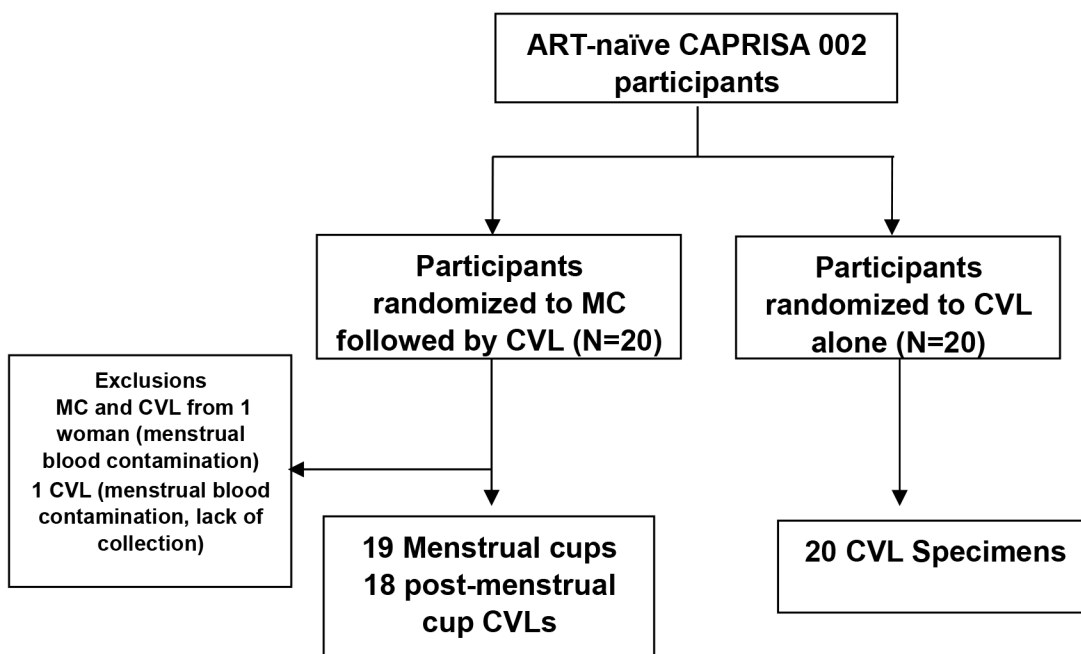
ART-naïve CAPRISA 002 participants

Participants randomized to MC followed by CVL (N=20)

Participants randomized to CVL alone (N=20)

Exclusions
MC and CVL from 1 woman (menstrual blood contamination)
1 CVL (menstrual blood contamination, lack of collection)

19 Menstrual cups
18 post-menstrual cup CVLs

20 CVL Specimens